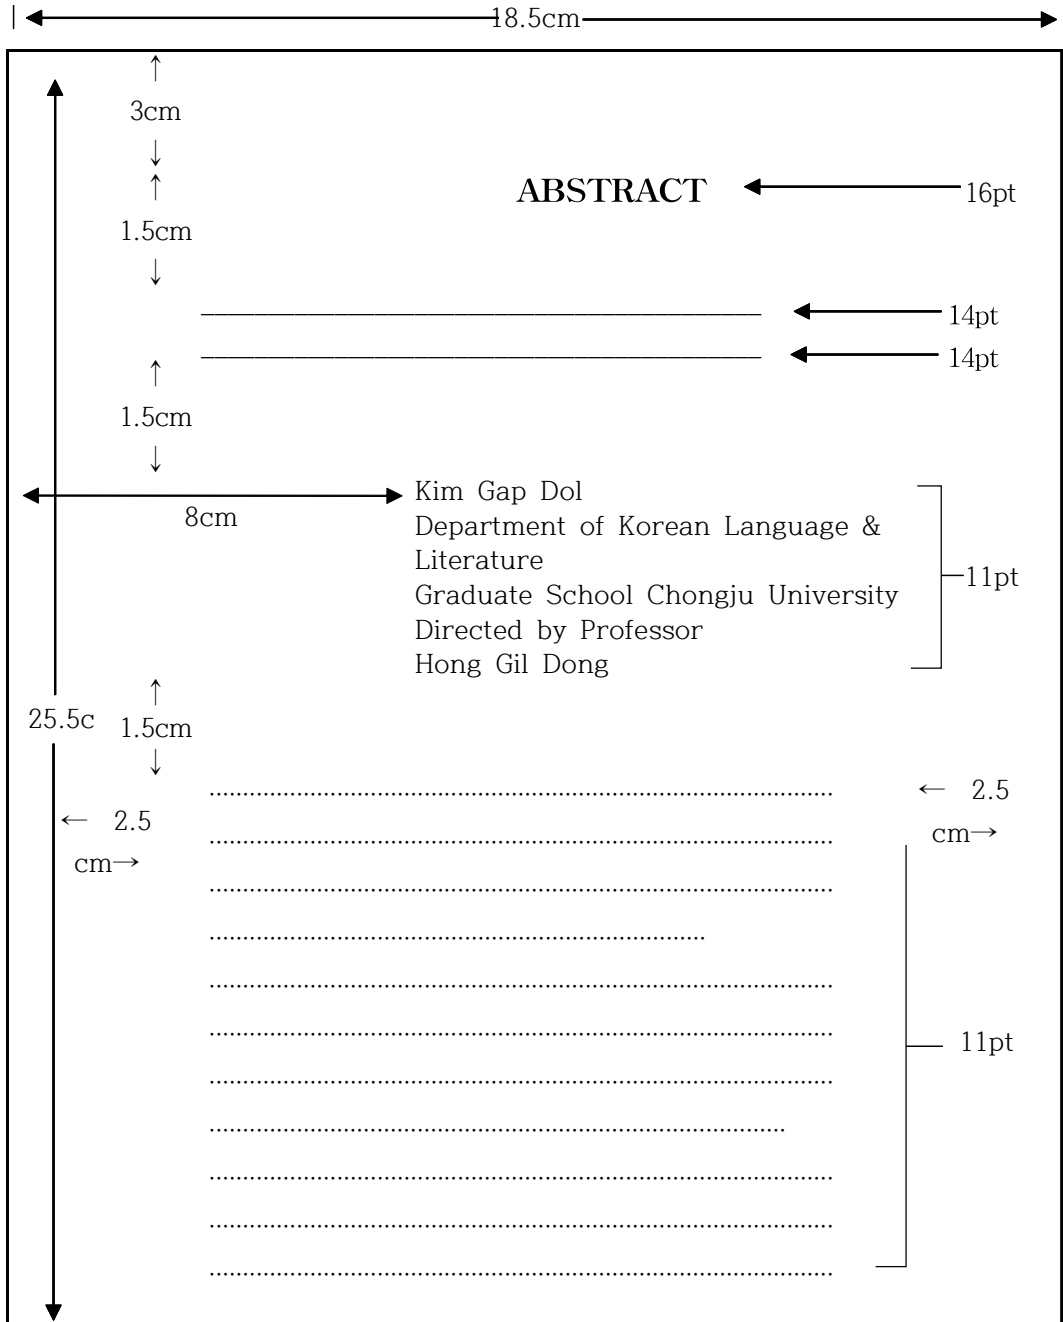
18.5cm

3cm

ABSTRACT 16pt

1.5cm

14pt
14pt

1.5cm

8cm

Kim Gap Dol
Department of Korean Language & Literature
Graduate School Chongju University
Directed by Professor
Hong Gil Dong

11pt

25.5c

1.5cm

← 2.5 cm→

← 2.5 cm→

11pt